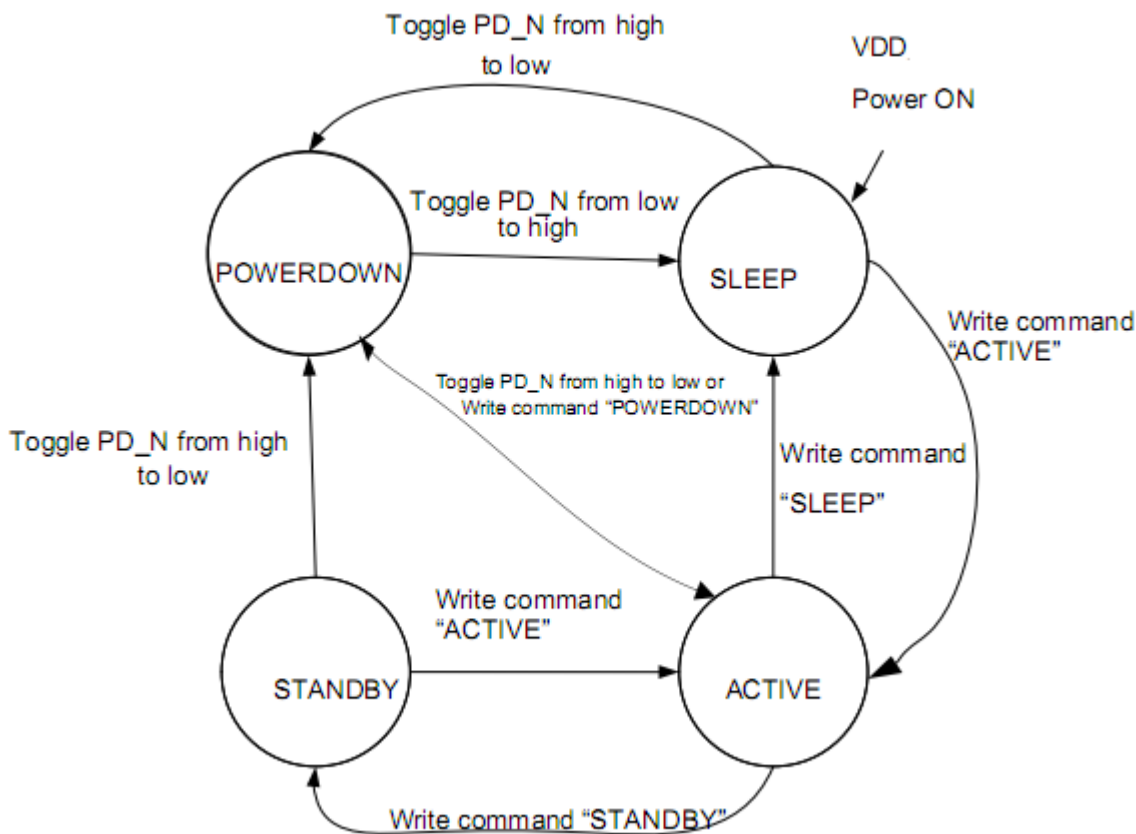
Toggle PD_N from high to low

VDD

Power ON

Toggle PD_N from low to high

POWERDOWN

SLEEP

Write command "ACTIVE"

Toggle PD_N from high to low or Write command "POWERDOWN"

Toggle PD_N from high to low

Write command

"SLEEP"

Write command "ACTIVE"

STANDBY

ACTIVE

Write command "STANDBY"